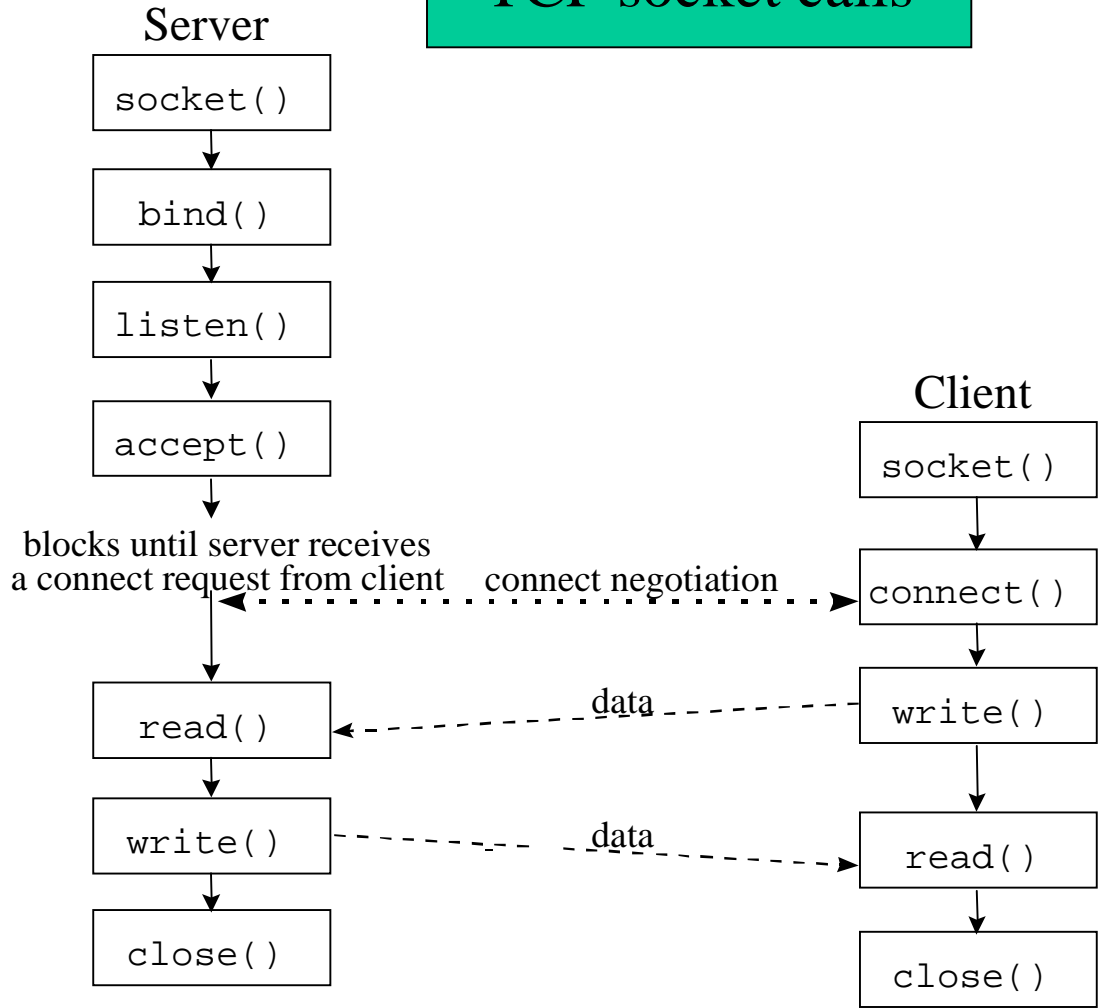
TCP socket calls

Server

socket()

bind()

listen()

accept()

blocks until server receives a connect request from client

connect negotiation

read()

write()

close()

Client

socket()

connect()

write()

read()

close()

data

data